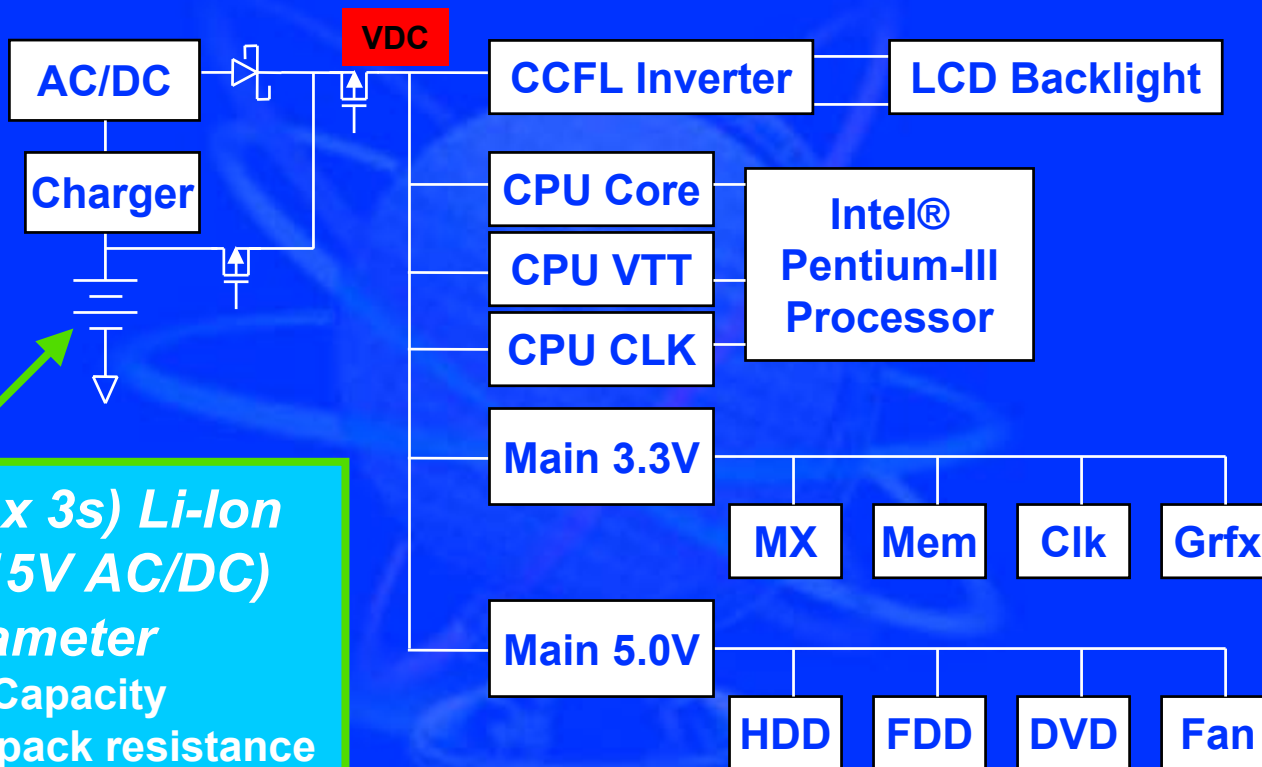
AC/DC

VDC

CCFL Inverter

LCD Backlight

Charger

CPU Core

CPU VTT

CPU CLK

Intel® Pentium-III Processor

Main 3.3V

MX

Mem

Clk

Grfx

Main 5.0V

HDD

FDD

DVD

Fan

x 3s) Li-Ion
15V AC/DC)
ameter
Capacity
pack resistance